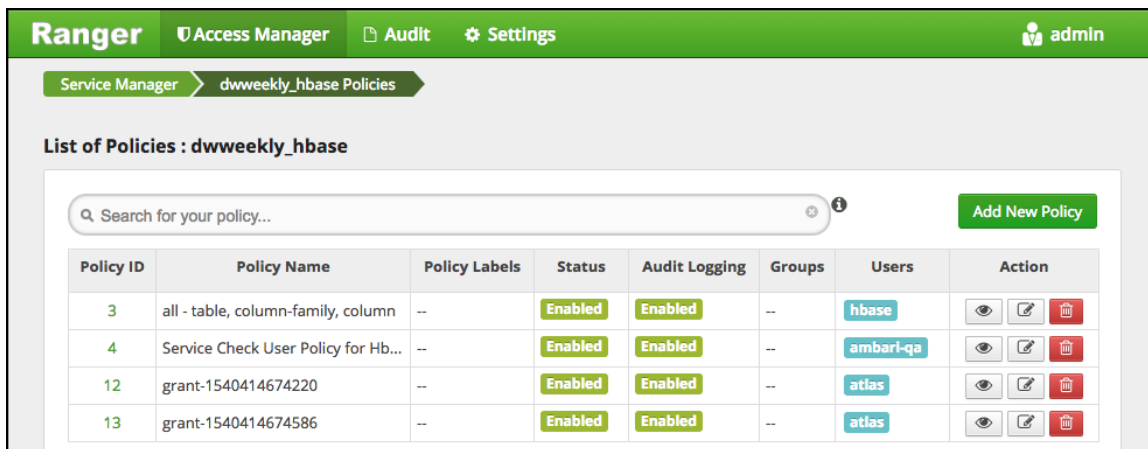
Ranger Access Manager Audit Settings admin

Service Manager dwweekly_hbase Policies

List of Policies : dwweekly_hbase

Search for your policy...

Add New Policy

| Policy ID | Policy Name | Policy Labels | Status | Audit Logging | Groups | Users | Action |
|---|---|---|---|---|---|---|---|
| 3 | all - table, column-family, column | -- | Enabled | Enabled | -- | hbase | |
| 4 | Service Check User Policy for Hb... | -- | Enabled | Enabled | -- | ambari-qa | |
| 12 | grant-1540414674220 | -- | Enabled | Enabled | -- | atlas | |
| 13 | grant-1540414674586 | -- | Enabled | Enabled | -- | atlas | |